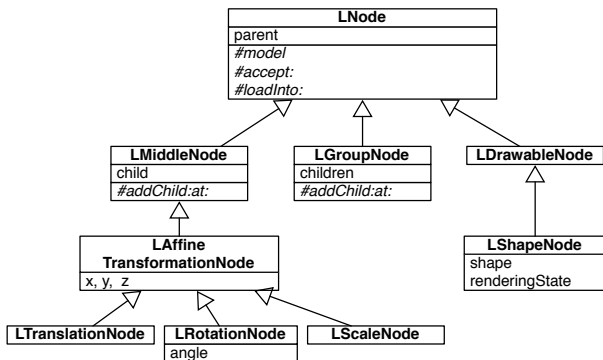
LNode
parent
#model
#accept:
#loadInto:

LMiddleNode
child
#addChild:at:

LGroupNode
children
#addChild:at:

LDrawableNode

LAffine TransformationNode
x, y, z

LShapeNode
shape
renderingState

LTranslationNode

LRotationNode
angle

LScaleNode